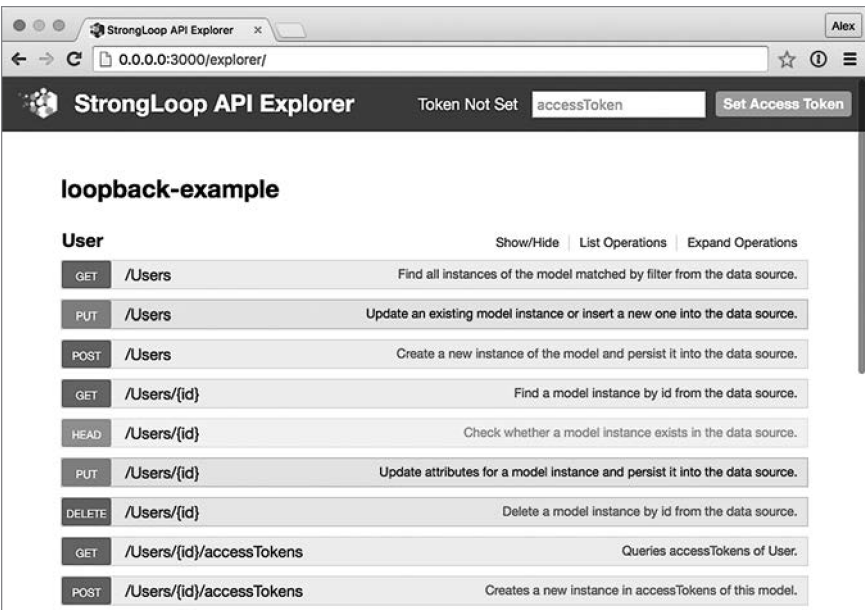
StrongLoop API Explorer ×

Alex

0.0.0.0:3000/explorer/

StrongLoop API Explorer

Token Not Set accessToken Set Access Token

loopback-example

User

Show/Hide | List Operations | Expand Operations

GET /Users Find all instances of the model matched by filter from the data source.

PUT /Users Update an existing model instance or insert a new one into the data source.

POST /Users Create a new instance of the model and persist it into the data source.

GET /Users/{id} Find a model instance by id from the data source.

HEAD /Users/{id} Check whether a model instance exists in the data source.

PUT /Users/{id} Update attributes for a model instance and persist it into the data source.

DELETE /Users/{id} Delete a model instance by id from the data source.

GET /Users/{id}/accessTokens Queries accessTokens of User.

POST /Users/{id}/accessTokens Creates a new instance in accessTokens of this model.